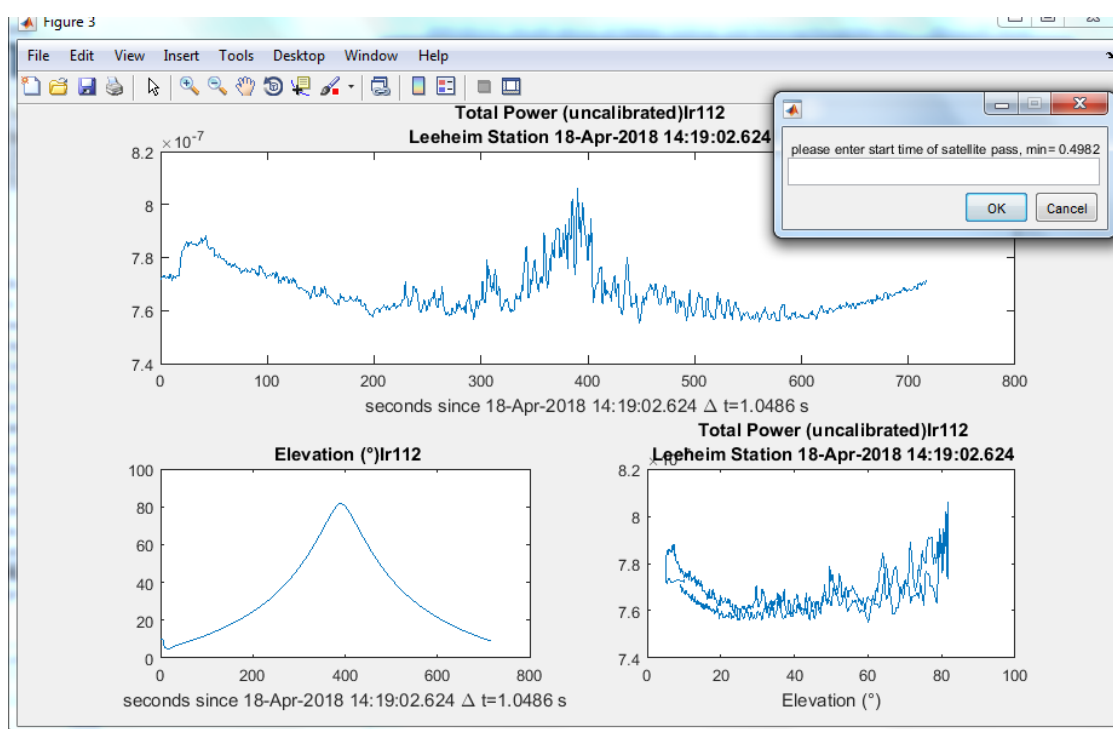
Figure 3

File Edit View Insert Tools Desktop Window Help

Total Power (uncalibrated)lr112
Leeheim Station 18-Apr-2018 14:19:02.624

$\times 10^{-7}$
8.2
8
7.8
7.6
7.4
0 100 200 300 400 500 600 700 800
seconds since 18-Apr-2018 14:19:02.624 $\Delta$ t=1.0486 s

please enter start time of satellite pass, min= 0.4982
OK Cancel

Elevation (°)lr112
100
80
60
40
20
0
0 200 400 600 800
seconds since 18-Apr-2018 14:19:02.624 $\Delta$ t=1.0486 s

Total Power (uncalibrated)lr112
Leeheim Station 18-Apr-2018 14:19:02.624
$\times 10^{-7}$
8.2
8
7.8
7.6
7.4
0 20 40 60 80 100
Elevation (°)